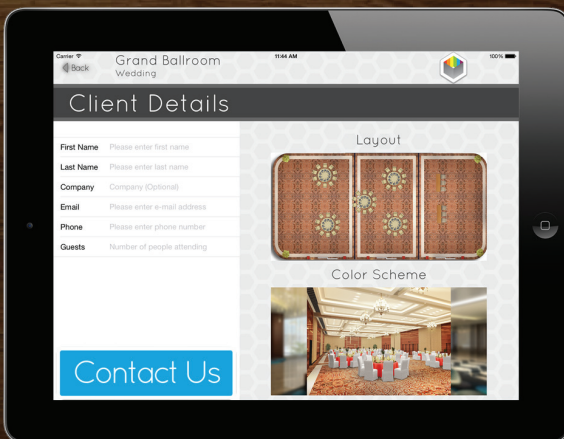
Carrier 11:44 AM 100%

Back

Grand Ballroom
Wedding

Client Details

First Name Please enter first name
Last Name Please enter last name
Company Company (Optional)
Email Please enter e-mail address
Phone Please enter phone number
Guests Number of people attending

Contact Us

Layout

Color Scheme